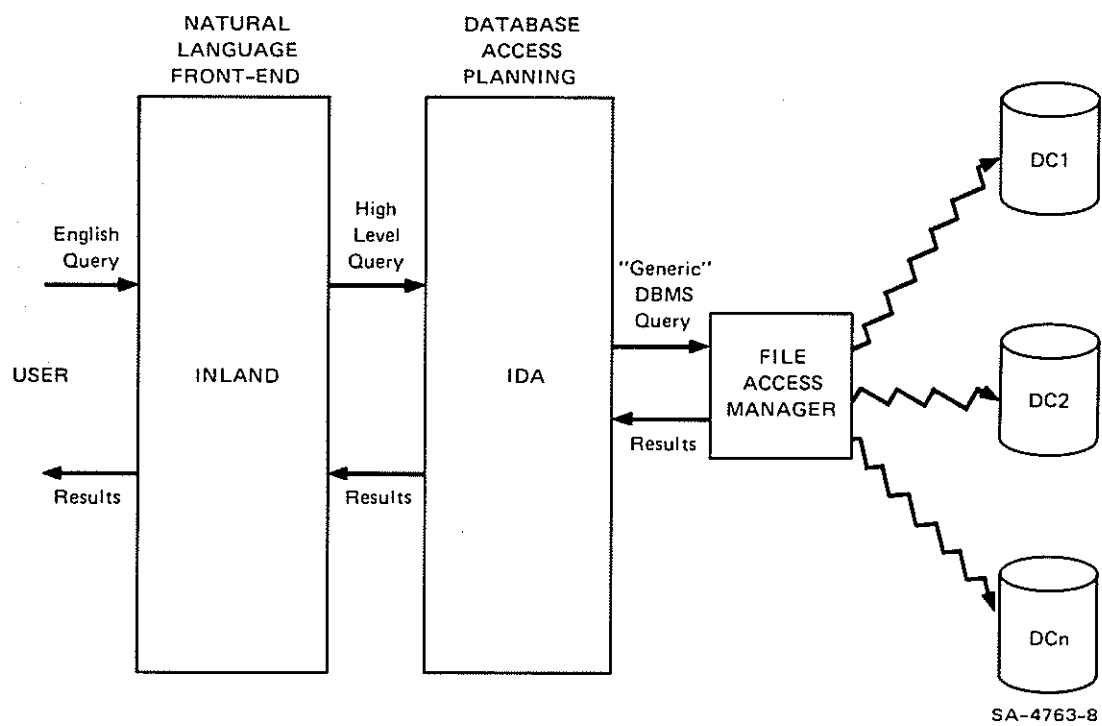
NATURAL LANGUAGE FRONT-END

DATABASE ACCESS PLANNING

English Query

USER

Results

INLAND

High Level Query

Results

IDA

"Generic" DBMS Query

Results

FILE ACCESS MANAGER

DC1

DC2

DCn

SA-4763-8